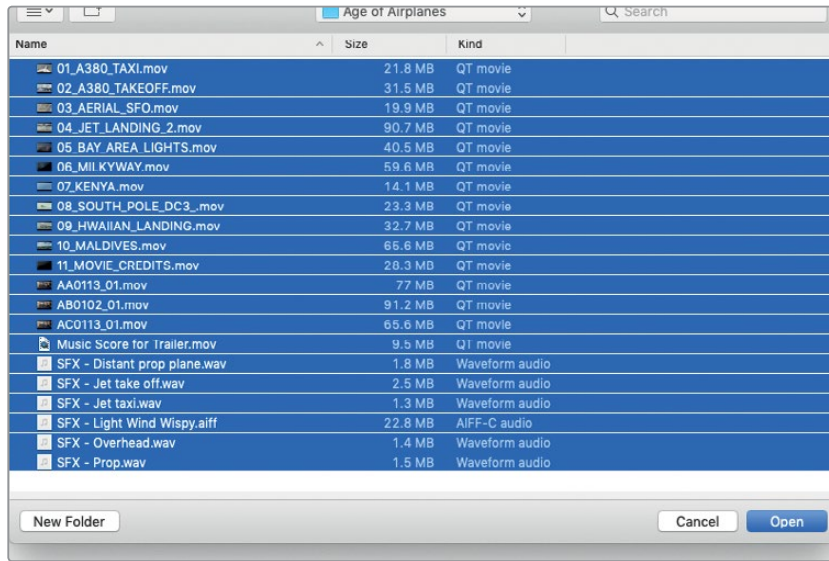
Age of Airplanes

Search

| Name | Size | Kind |
|---|---|---|
| 01_A380_TAXI.mov | 21.8 MB | QT movie |
| 02_A380_TAKEOFF.mov | 31.5 MB | QT movie |
| 03_AERIAL_SFO.mov | 19.9 MB | QT movie |
| 04_JET_LANDING_2.mov | 90.7 MB | QT movie |
| 05_BAY_AREA_LIGHTS.mov | 40.5 MB | QT movie |
| 06_MILKYWAY.mov | 59.6 MB | QT movie |
| 07_KENYA.mov | 14.1 MB | QT movie |
| 08_SOUTH_POLE_DC3_.mov | 23.3 MB | QT movie |
| 09_HWAIIAN_LANDING.mov | 32.7 MB | QT movie |
| 10_MALDIVES.mov | 65.6 MB | QT movie |
| 11_MOVIE_CREDITS.mov | 28.3 MB | QT movie |
| AA0113_01.mov | 77 MB | QT movie |
| AB0102_01.mov | 91.2 MB | QT movie |
| AC0113_01.mov | 65.6 MB | QT movie |
| Music Score for Trailer.mov | 9.5 MB | QT movie |
| SFX - Distant prop plane.wav | 1.8 MB | Waveform audio |
| SFX - Jet take off.wav | 2.5 MB | Waveform audio |
| SFX - Jet taxi.wav | 1.3 MB | Waveform audio |
| SFX - Light Wind Wispy.aiff | 22.8 MB | AIFF-C audio |
| SFX - Overhead.wav | 1.4 MB | Waveform audio |
| SFX - Prop.wav | 1.5 MB | Waveform audio |

New Folder

Cancel

Open